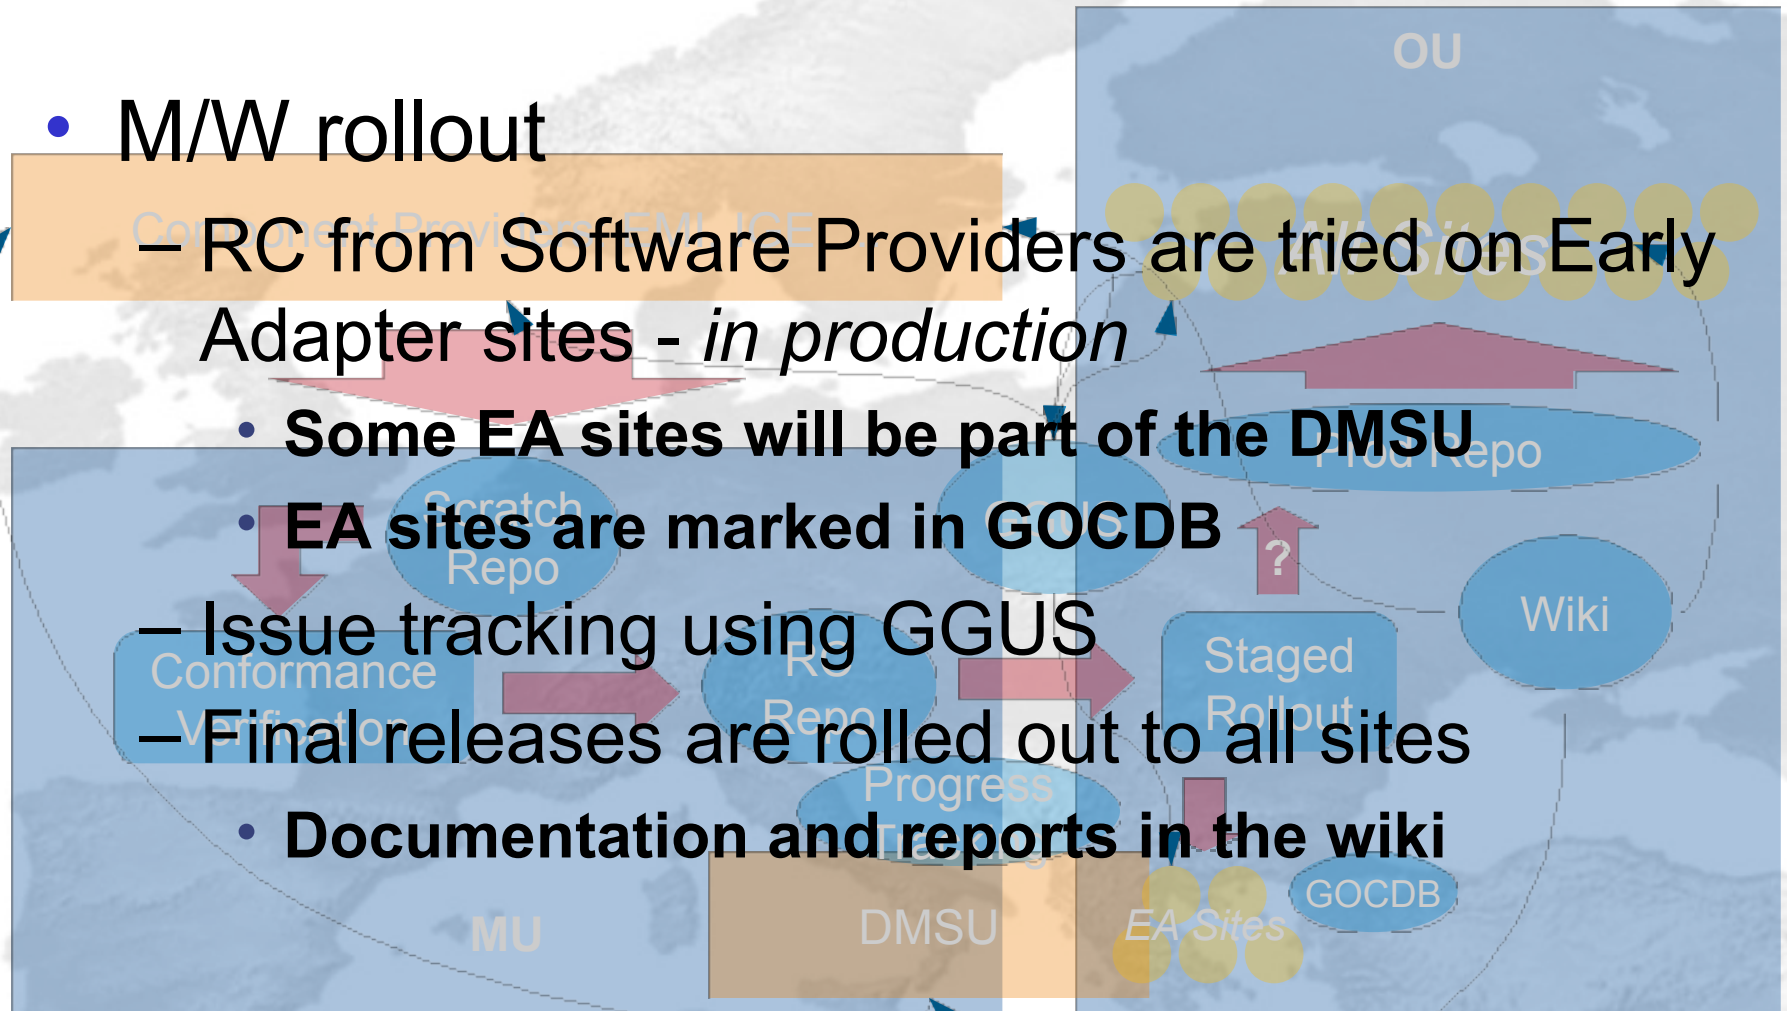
• M/W rollout

– RC from Software Providers are tried on Early Adapter sites - *in production*

• **Some EA sites will be part of the DMSU**

• **EA sites are marked in GOCDB**

– Issue tracking using GGUS

– Final releases are rolled out to all sites

• **Documentation and reports in the wiki**

OU

Component Providers EMI, IGE

All Sites

Prod Repo

Scratch Repo

GGUS

?

Wiki

Conformance Verification

RC Repo

Staged Rollout

Progress Tracking

GOCDB

EA Sites

MU

DMSU